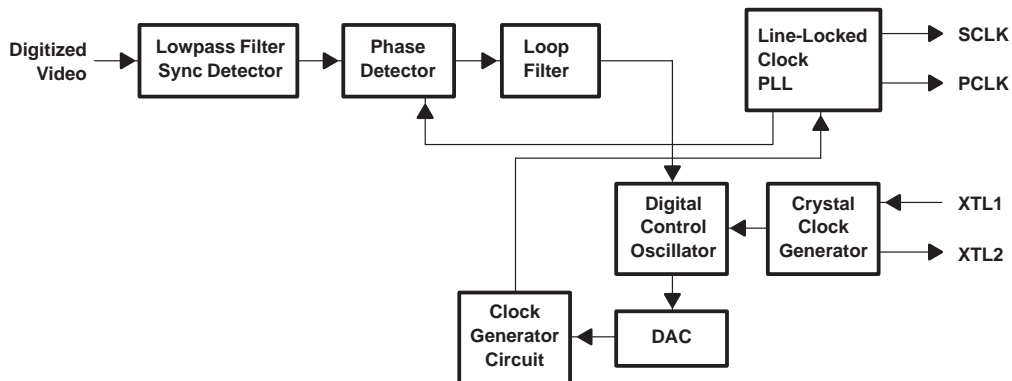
Digitized Video

Lowpass Filter Sync Detector

Phase Detector

Loop Filter

Line-Locked Clock PLL

SCLK

PCLK

Digital Control Oscillator

Crystal Clock Generator

XTL1

XTL2

Clock Generator Circuit

DAC